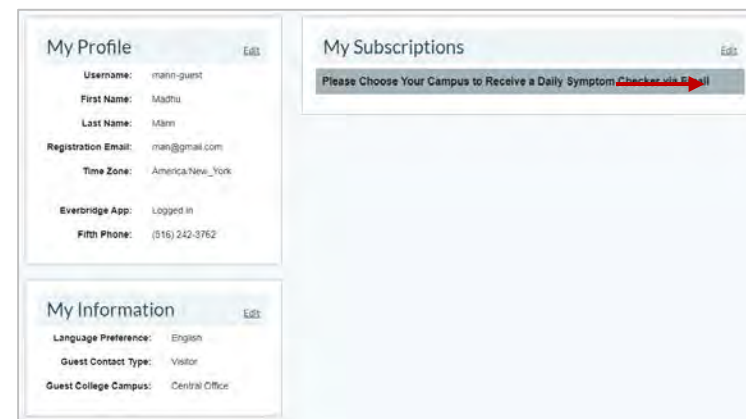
My Profile
Edit

Username: mann-guest
First Name: Madhu
Last Name: Mann
Registration Email: man@gmail.com
Time Zone: America/New_York

Everbridge App: Logged in
Fifth Phone: (516) 242-3762

My Information
Edit

Language Preference: English
Guest Contact Type: Visitor
Guest College Campus: Central Office

My Subscriptions
Edit

Please Choose Your Campus to Receive a Daily Symptom Checker via Email